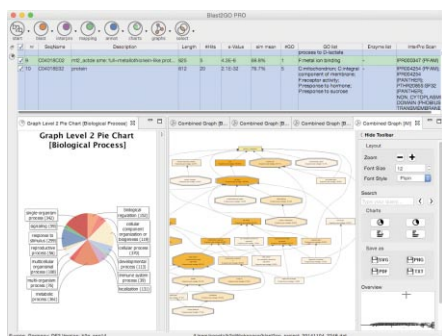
Blast2GO PRO

start blast interpro mapping annot charts graphs select

| | Nr | SeqName | Description | Length | #Hits | e-Value | sim mean | #GO | GO list | Enzyme list | InterPro Scan |
|---|---|---|---|---|---|---|---|---|---|---|---|
| | 9 | C04019C02 | mtf_solute site: full-metallothionein-like prot... | 925 | 5 | 4.0E-6 | 69.6% | 1 | F:metal ion binding | | IPR003447 (PFAM) |
| | 10 | C04019C03 | protein | 972 | 20 | 2.1E-32 | 78.7% | 5 | C:mitochondrion; C:integral component of membrane; F:receptor activity; P:response to hormone; P:response to sucrose | | IPR003254 (PFAM); IPR003254; (PANTHER); PTHR22955:SF32 (PANTHER); NON_CYTOPLASMIC DOMAIN (PHOBIUS); TRANSMEMBRANE |

Graph Level 2 Pie Chart [Biological Process]
Combined Graph [B...
Combined Graph [B...
Combined Graph [B...
Combined Graph [M]

Graph Level 2 Pie Chart
[Biological Process]

single-organism process (95)
signaling (85)
response to stimulus (25)
reproductive process (13)
multicellular organismal process (26)
localization (25)
metabolic process (93)
biological regulation (32)
cellular component organization (42)
cellular process (132)
developmental process (12)
immune system process (8)
locomotion (2)

Hide Toolbar
Layout
Zoom
Font Size 12
Font Style Plain
Search
Charts
Save as
PNG
SVG
PDF
TXT
Overview